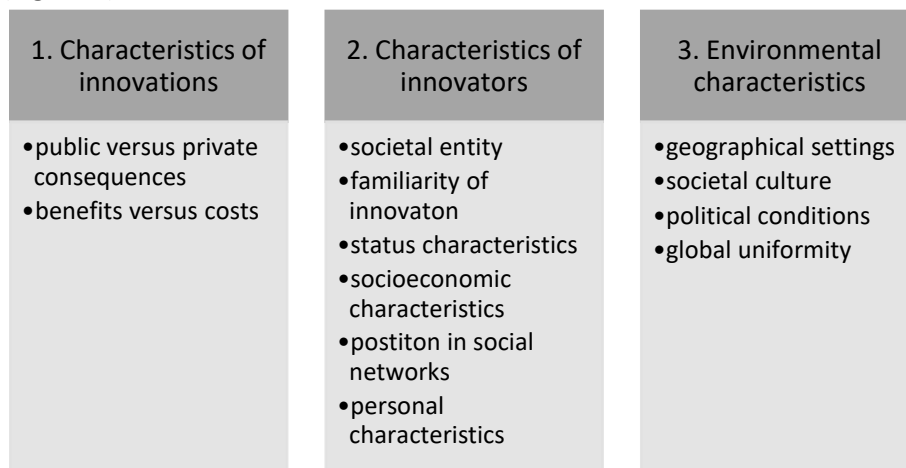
1. Characteristics of innovations

- public versus private consequences
- benefits versus costs

2. Characteristics of innovators

- societal entity
- familiarity of innovaton
- status characteristics
- socioeconomic characteristics
- postiton in social networks
- personal characteristics

3. Environmental characteristics

- geographical settings
- societal culture
- political conditions
- global uniformity